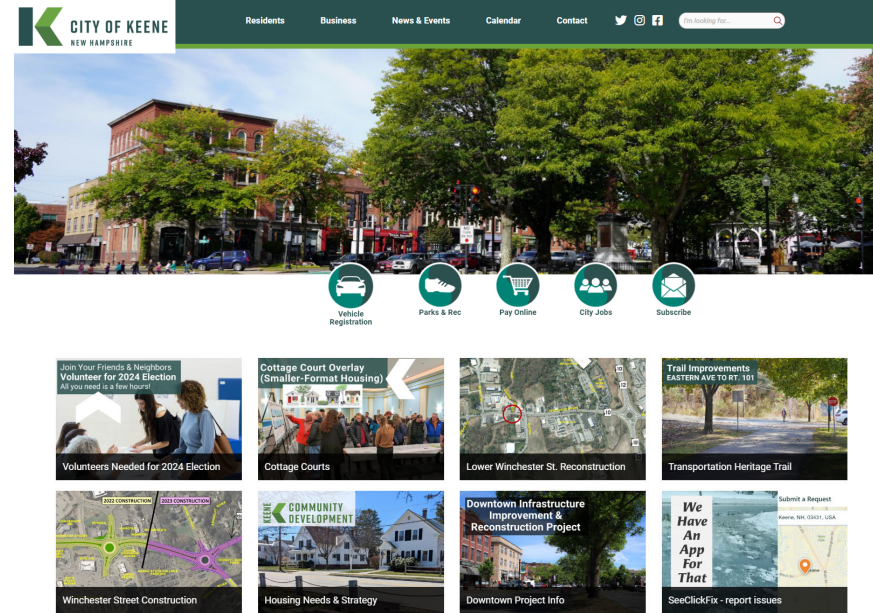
CITY OF KEENE
NEW HAMPSHIRE

Residents
Business
News & Events
Calendar
Contact

I'm looking for...

Vehicle Registration
Parks & Rec
Pay Online
City Jobs
Subscribe

Join Your Friends & Neighbors
Volunteer for 2024 Election
All you need is a few hours!
Volunteers Needed for 2024 Election

Cottage Court Overlay (Smaller-Format Housing)
Cottage Courts

Lower Winchester St. Reconstruction

Trail Improvements
EASTERN AVE TO RT. 101
Transportation Heritage Trail

2022 CONSTRUCTION
2023 CONSTRUCTION
Winchester Street Construction

KEENE COMMUNITY DEVELOPMENT
Housing Needs & Strategy

Downtown Infrastructure Improvement & Reconstruction Project
Downtown Project Info

We Have An App For That
Submit a Request
Keene, NH, 03431, USA
SeeClickFix - report issues